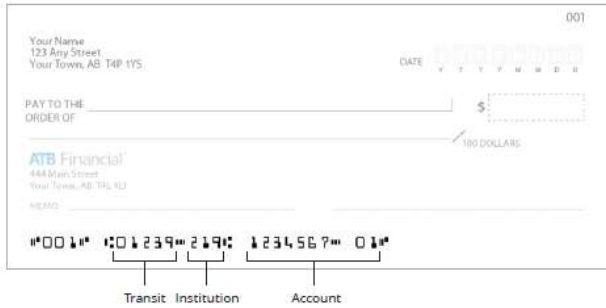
001

Your Name
123 Any Street
Your Town, AB T4P 1Y5

DATE Y Y Y Y M M D D

PAY TO THE ORDER OF

$

/100 DOLLARS

ATB Financial
444 Main Street
Your Town, AB T4L 1L1

MEMO

⑈001⑈ ⑆01239⑉219⑆ 1234567⑉ 01⑈

Transit Institution Account